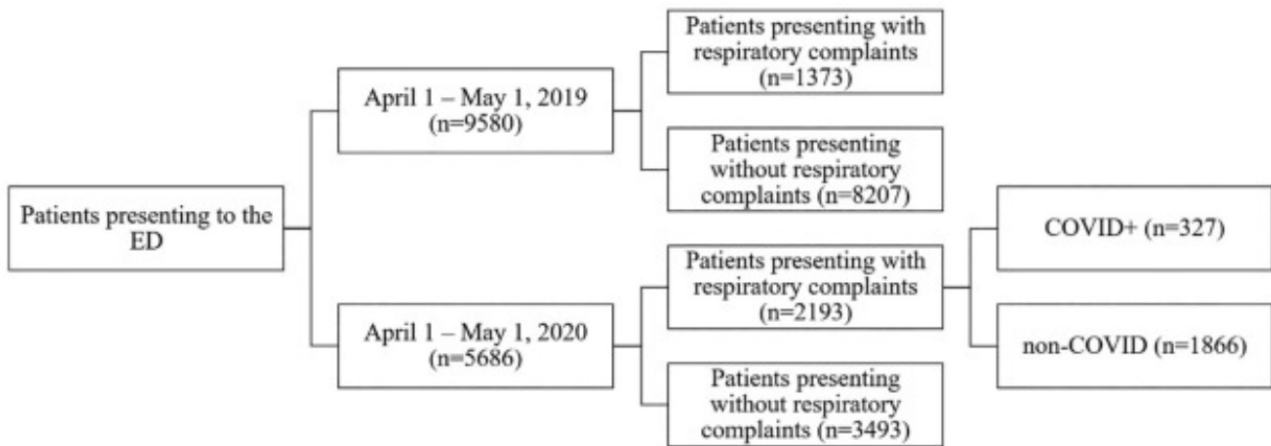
Patients presenting to the ED

April 1 – May 1, 2019 (n=9580)

Patients presenting with respiratory complaints (n=1373)

Patients presenting without respiratory complaints (n=8207)

April 1 – May 1, 2020 (n=5686)

Patients presenting with respiratory complaints (n=2193)

COVID+ (n=327)

non-COVID (n=1866)

Patients presenting without respiratory complaints (n=3493)